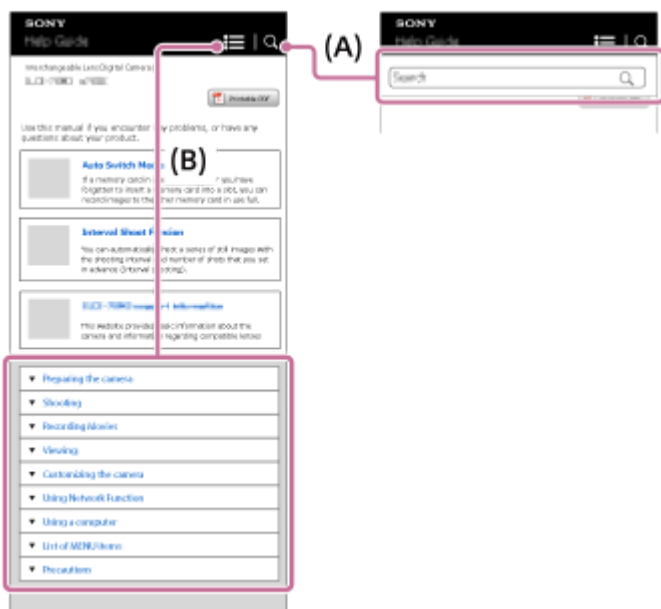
SONY
Help Guide

Interchangeable Lens Digital Camera
ILCE-7RM3 α7RIII

Printable PDF

Use this manual if you encounter any problems, or have any questions about your product.

Auto Switch Media
If a memory card in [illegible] you have forgotten to insert a memory card into a slot, you can record images to the other memory card in use full.

Interval Shoot Function
You can automatically shoot a series of still images with the shooting interval and number of shots that you set in advance (Interval shooting).

ILCE-7RM3 support information
This website provides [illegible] information about the camera and information regarding compatible lenses

(A)

(B)

SONY
Help Guide

Search

▼ Preparing the camera
▼ Shooting
▼ Recording Movies
▼ Viewing
▼ Customizing the camera
▼ Using Network Function
▼ Using a computer
▼ List of MENU items
▼ Precautions